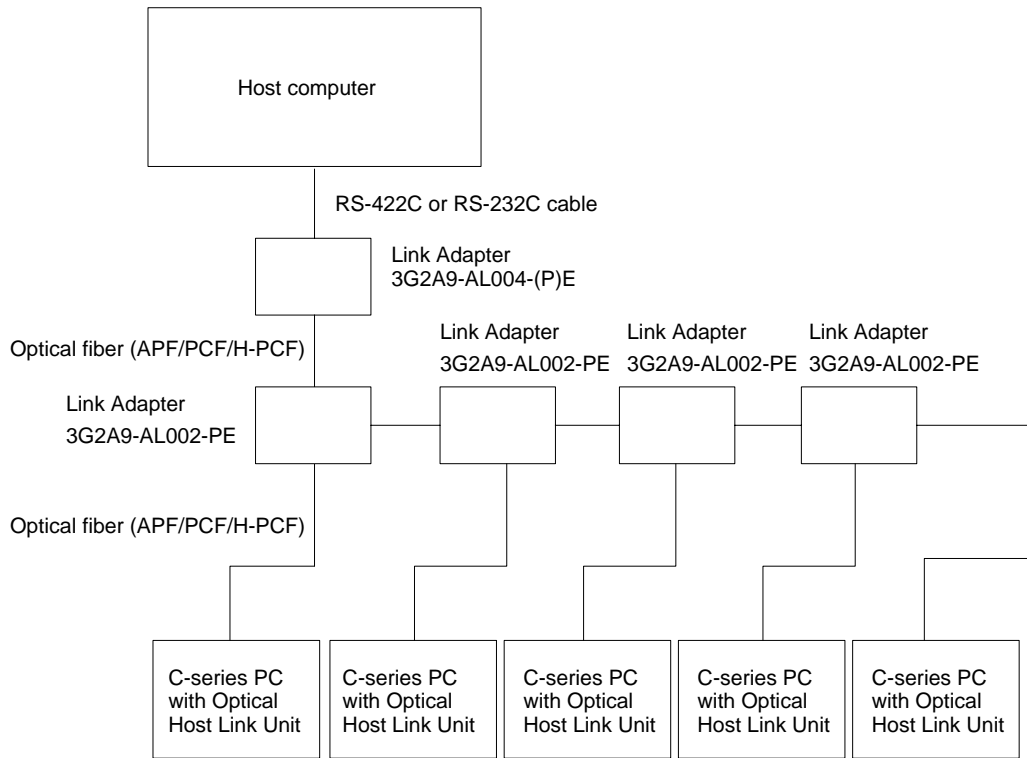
Host computer

RS-422C or RS-232C cable

Link Adapter
3G2A9-AL004-(P)E

Optical fiber (APF/PCF/H-PCF)

Link Adapter
3G2A9-AL002-PE

Link Adapter
3G2A9-AL002-PE

Link Adapter
3G2A9-AL002-PE

Link Adapter
3G2A9-AL002-PE

Optical fiber (APF/PCF/H-PCF)

C-series PC with Optical Host Link Unit

C-series PC with Optical Host Link Unit

C-series PC with Optical Host Link Unit

C-series PC with Optical Host Link Unit

C-series PC with Optical Host Link Unit